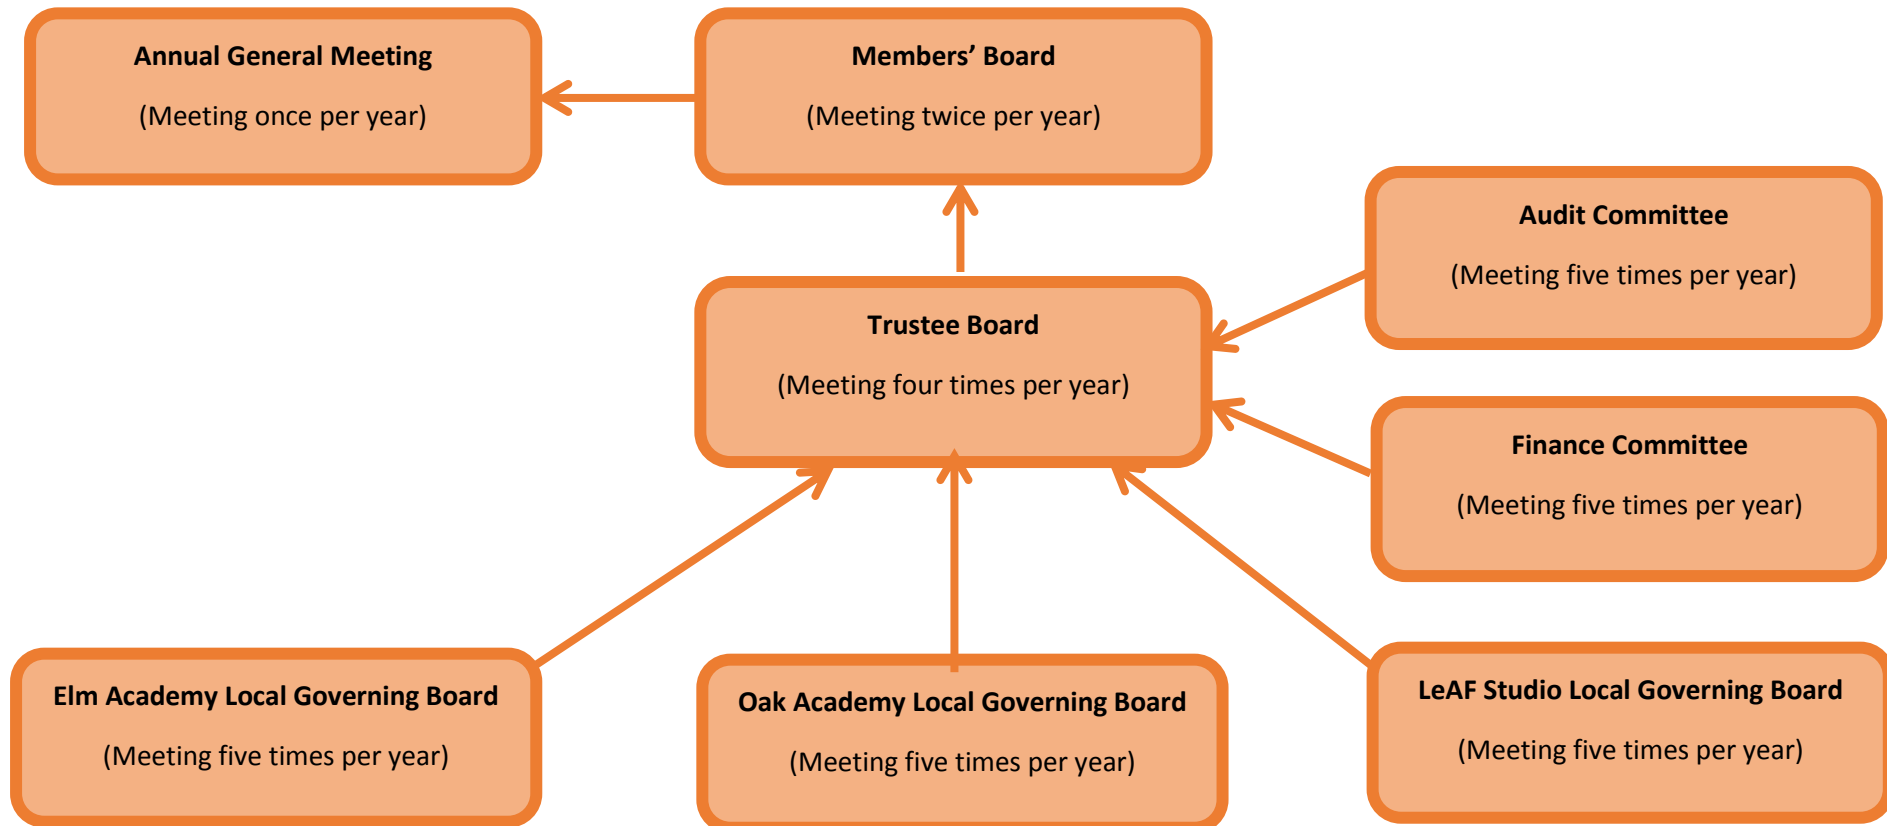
Annual General Meeting

(Meeting once per year)

Members' Board

(Meeting twice per year)

Audit Committee

(Meeting five times per year)

Trustee Board

(Meeting four times per year)

Finance Committee

(Meeting five times per year)

Elm Academy Local Governing Board

(Meeting five times per year)

Oak Academy Local Governing Board

(Meeting five times per year)

LeAF Studio Local Governing Board

(Meeting five times per year)